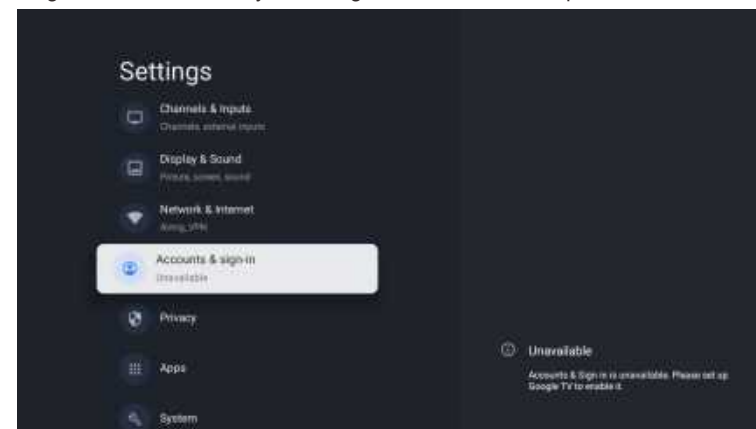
Settings

Channels & Inputs
Channels, external inputs

Display & Sound
Picture, screen, sound

Network & Internet
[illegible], VPN

Accounts & sign-in
Unavailable

Privacy

Apps

System

Unavailable

Accounts & Sign in is unavailable. Please set up Google TV to enable it.